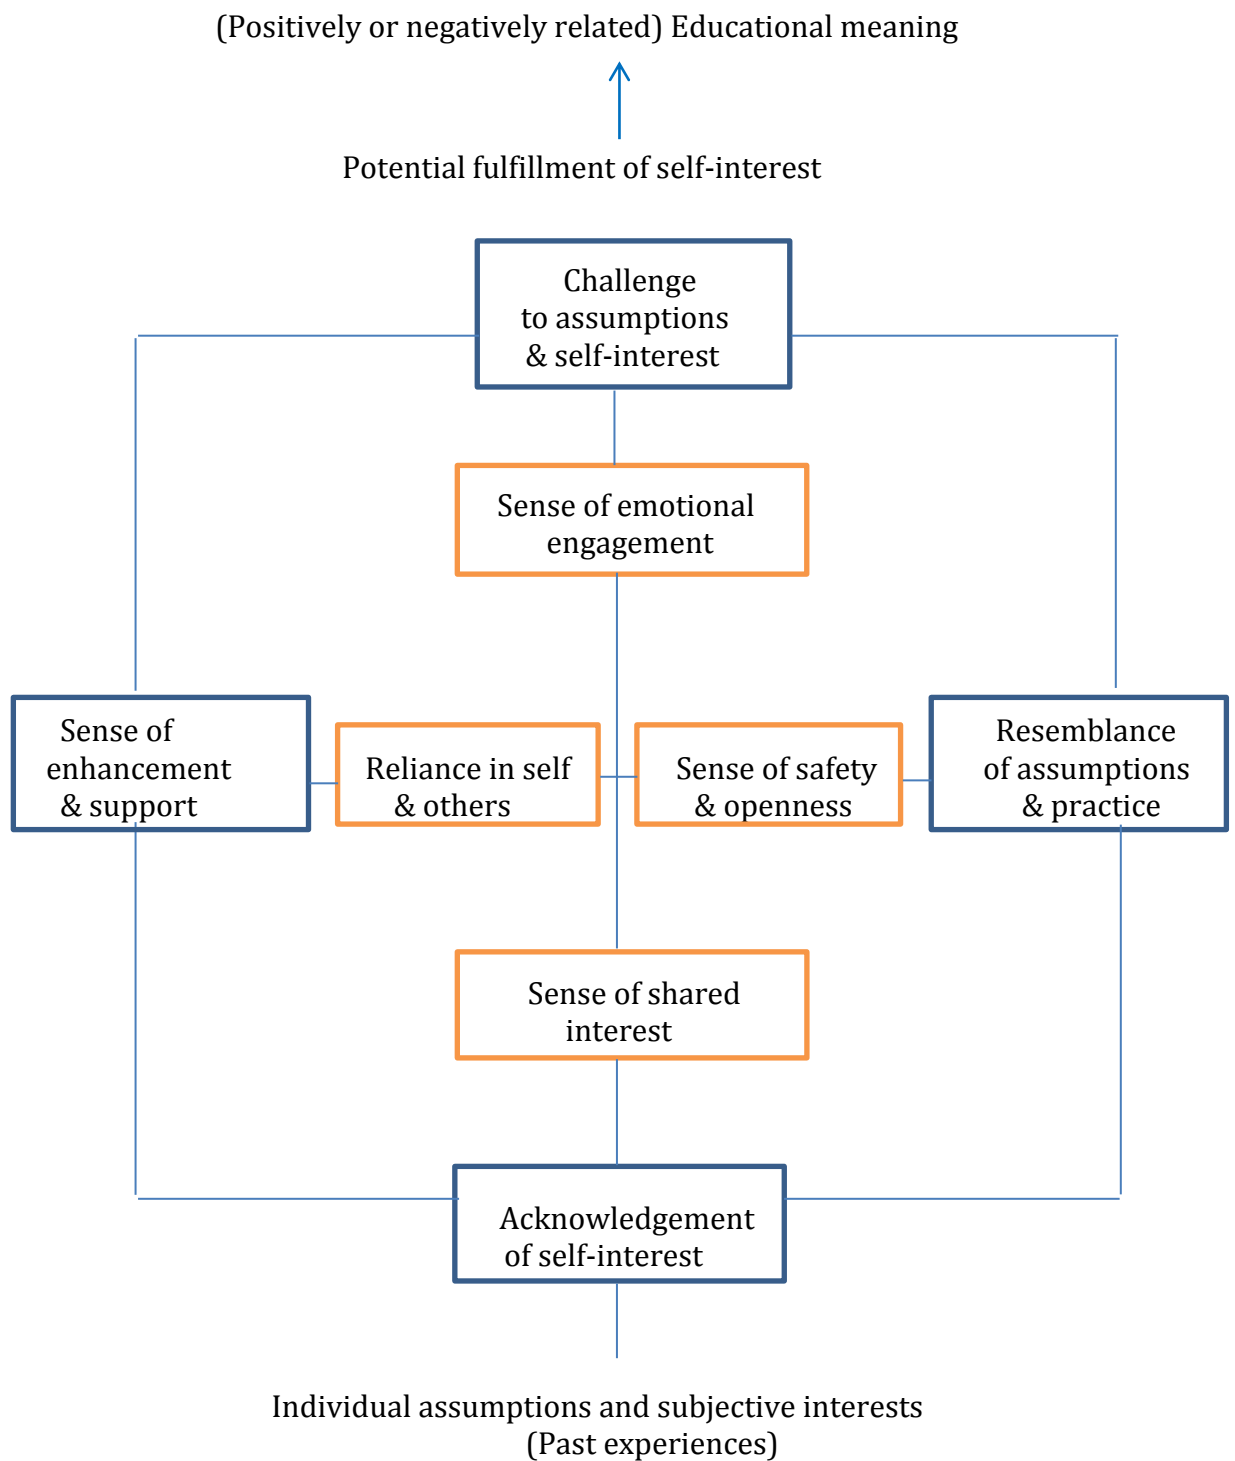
(Positively or negatively related) Educational meaning

Potential fulfillment of self-interest

Challenge to assumptions & self-interest

Sense of emotional engagement

Sense of enhancement & support

Reliance in self & others

Sense of safety & openness

Resemblance of assumptions & practice

Sense of shared interest

Acknowledgement of self-interest

Individual assumptions and subjective interests (Past experiences)